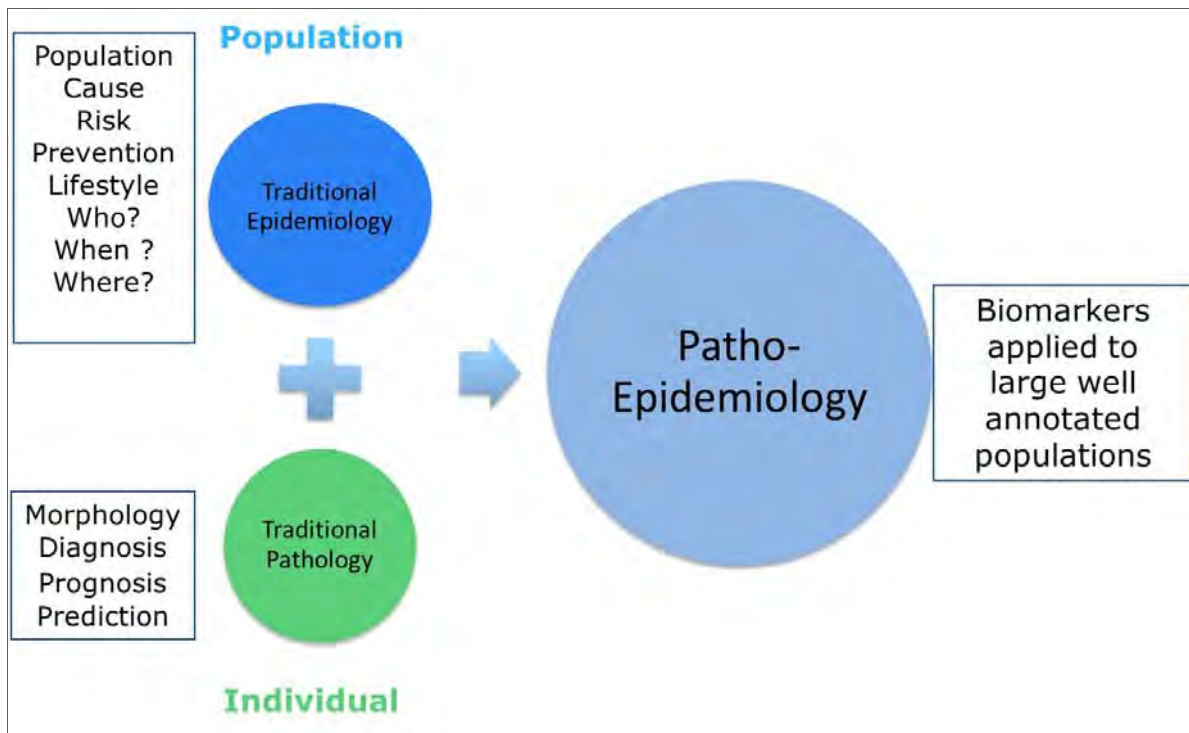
Population Cause Risk Prevention Lifestyle Who? When ? Where?

Population

Traditional Epidemiology

Morphology Diagnosis Prognosis Prediction

Traditional Pathology

Individual

Patho-Epidemiology

Biomarkers applied to large well annotated populations